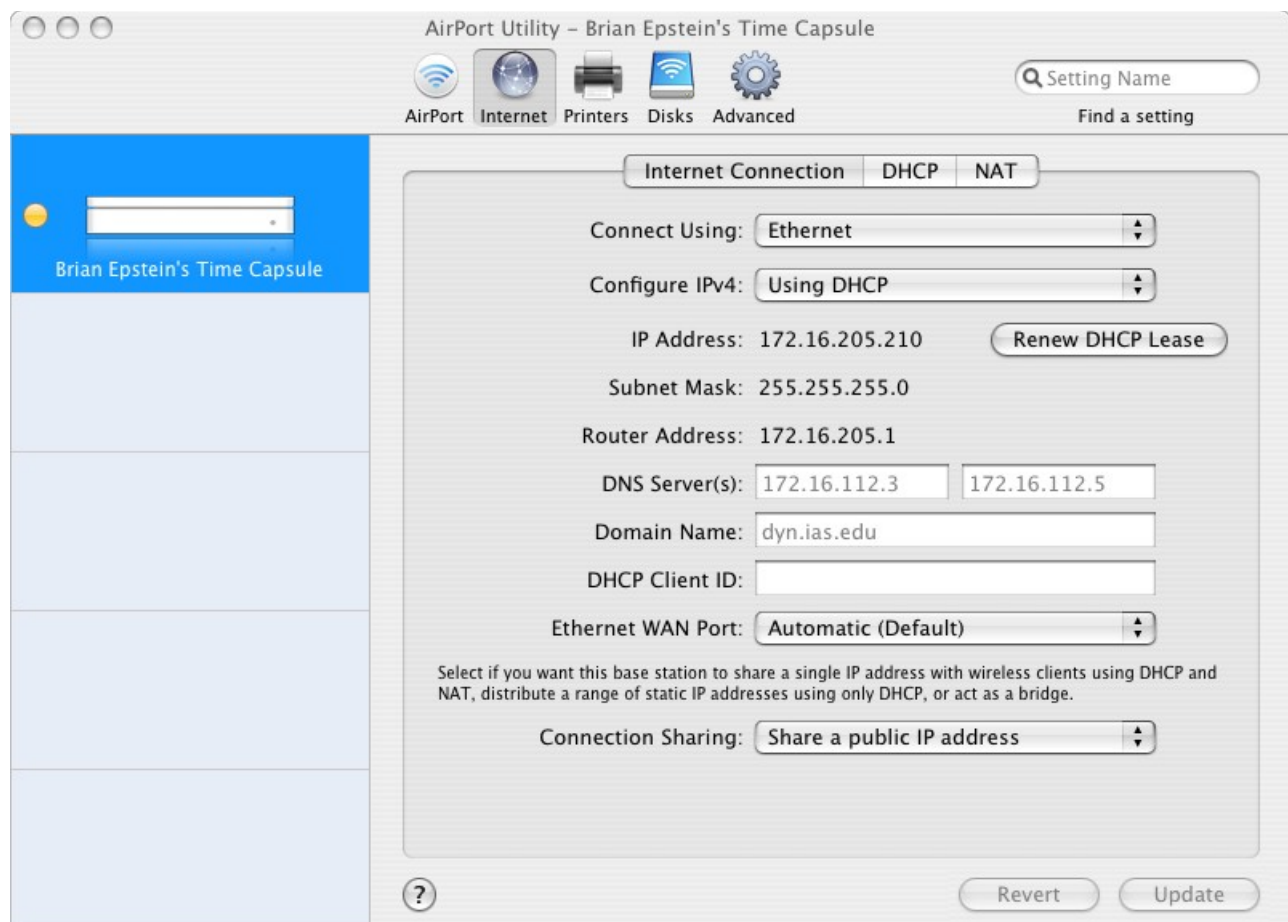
AirPort Utility – Brian Epstein's Time Capsule

AirPort Internet Printers Disks Advanced

Setting Name

Find a setting

Brian Epstein's Time Capsule

Internet Connection DHCP NAT

Connect Using: Ethernet

Configure IPv4: Using DHCP

IP Address: 172.16.205.210 Renew DHCP Lease

Subnet Mask: 255.255.255.0

Router Address: 172.16.205.1

DNS Server(s): 172.16.112.3 172.16.112.5

Domain Name: dyn.ias.edu

DHCP Client ID:

Ethernet WAN Port: Automatic (Default)

Select if you want this base station to share a single IP address with wireless clients using DHCP and NAT, distribute a range of static IP addresses using only DHCP, or act as a bridge.

Connection Sharing: Share a public IP address

?

Revert Update